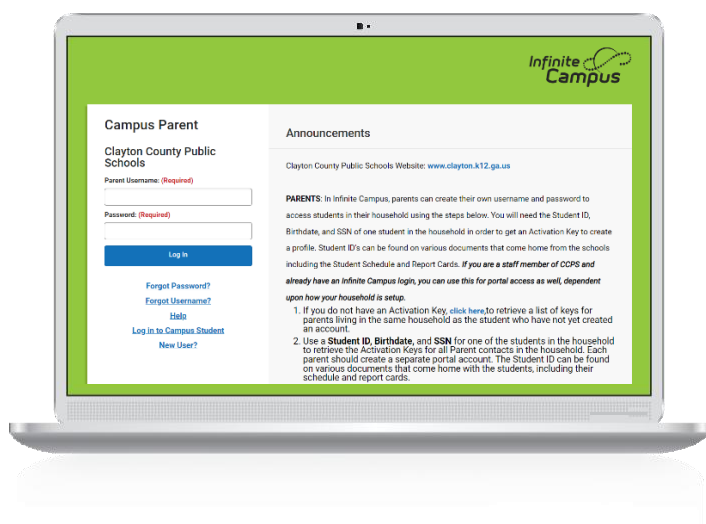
Infinite Campus

Campus Parent

Clayton County Public Schools

Parent Username: (Required)

Password: (Required)

Log In

Forgot Password?

Forgot Username?

Help

Log in to Campus Student

New User?

Announcements

Clayton County Public Schools Website: www.clayton.k12.ga.us

PARENTS: In Infinite Campus, parents can create their own username and password to access students in their household using the steps below. You will need the Student ID, Birthdate, and SSN of one student in the household in order to get an Activation Key to create a profile. Student ID's can be found on various documents that come home from the schools including the Student Schedule and Report Cards. If you are a staff member of CCPS and already have an Infinite Campus login, you can use this for portal access as well, dependent upon how your household is setup.

1. If you do not have an Activation Key, click here,to retrieve a list of keys for parents living in the same household as the student who have not yet created an account.
2. Use a Student ID, Birthdate, and SSN for one of the students in the household to retrieve the Activation Keys for all Parent contacts in the household. Each parent should create a separate portal account. The Student ID can be found on various documents that come home with the students, including their schedule and report cards.